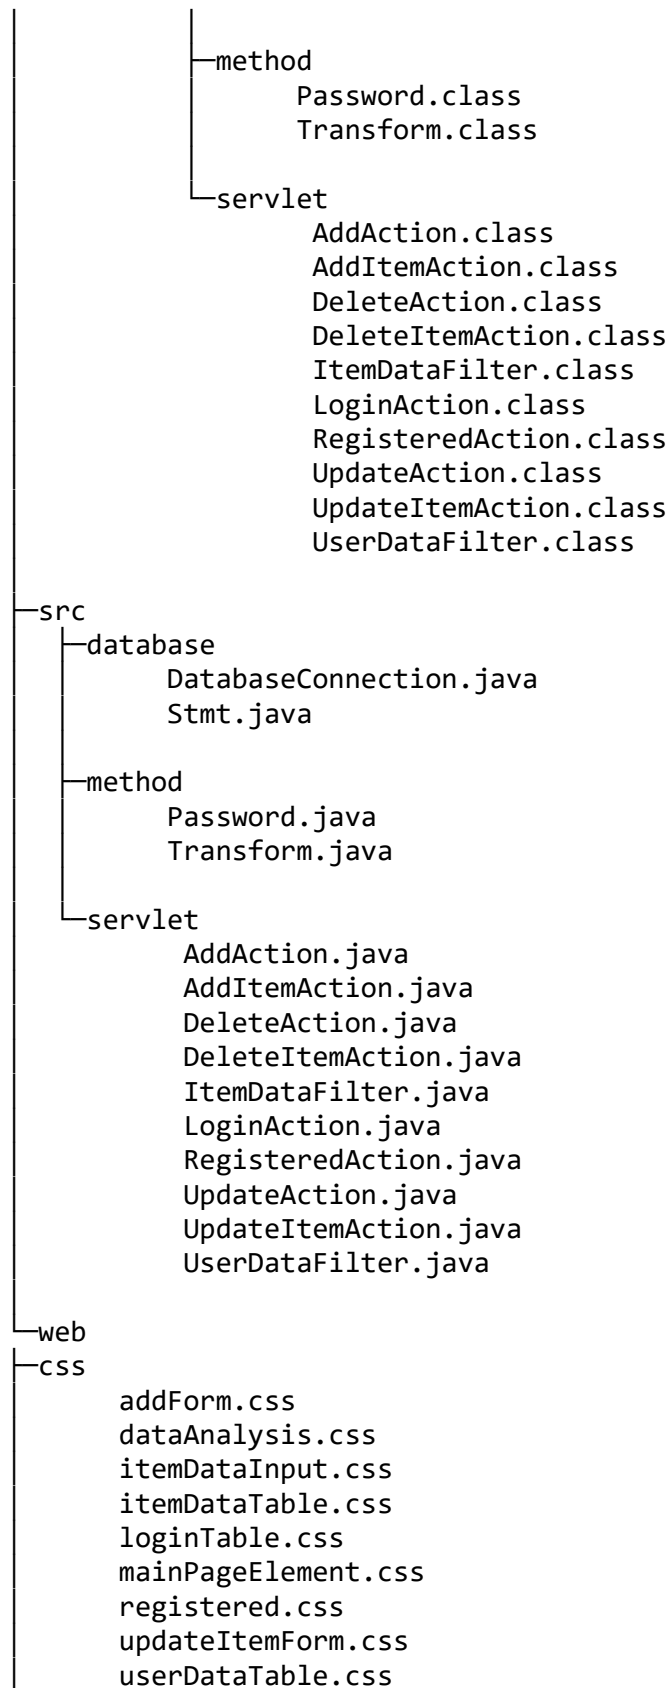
│       │
        ├─method
        │       Password.class
        │       Transform.class
        │
        └─servlet
                AddAction.class
                AddItemAction.class
                DeleteAction.class
                DeleteItemAction.class
                ItemDataFilter.class
                LoginAction.class
                RegisteredAction.class
                UpdateAction.class
                UpdateItemAction.class
                UserDataFilter.class

├─src
│  ├─database
│  │      DatabaseConnection.java
│  │      Stmt.java
│  │
│  ├─method
│  │      Password.java
│  │      Transform.java
│  │
│  └─servlet
│          AddAction.java
│          AddItemAction.java
│          DeleteAction.java
│          DeleteItemAction.java
│          ItemDataFilter.java
│          LoginAction.java
│          RegisteredAction.java
│          UpdateAction.java
│          UpdateItemAction.java
│          UserDataFilter.java
│
└─web
├─css
│       addForm.css
│       dataAnalysis.css
│       itemDataInput.css
│       itemDataTable.css
│       loginTable.css
│       mainPageElement.css
│       registered.css
│       updateItemForm.css
│       userDataTable.css